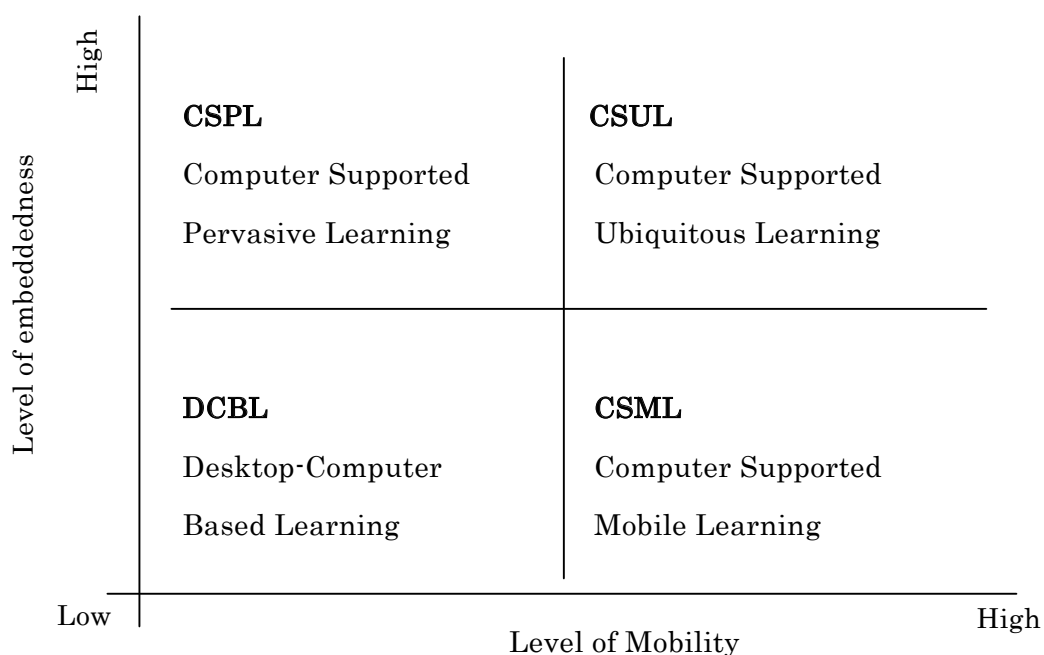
High

Level of embeddedness

CSPL

Computer Supported

Pervasive Learning

CSUL

Computer Supported

Ubiquitous Learning

DCBL

Desktop-Computer

Based Learning

CSML

Computer Supported

Mobile Learning

Low

High

Level of Mobility